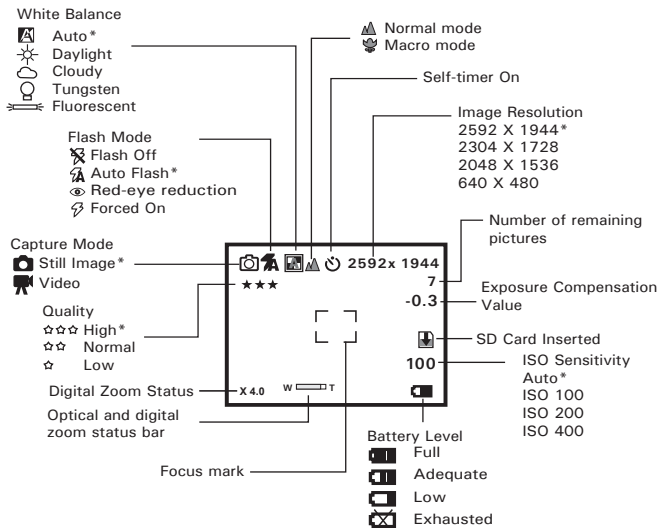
White Balance
Auto*
Daylight
Cloudy
Tungsten
Fluorescent

Normal mode
Macro mode

Self-timer On

Image Resolution
2592 X 1944*
2304 X 1728
2048 X 1536
640 X 480

Flash Mode
Flash Off
Auto Flash*
Red-eye reduction
Forced On

Capture Mode
Still Image*
Video

2592x 1944

Number of remaining pictures

7
-0.3

Exposure Compensation Value

★★★

Quality
☆☆☆ High*
☆☆ Normal
☆ Low

SD Card Inserted

100

ISO Sensitivity
Auto*
ISO 100
ISO 200
ISO 400

Digital Zoom Status
X 4.0
W T

Optical and digital zoom status bar

Battery Level
Full
Adequate
Low
Exhausted

Focus mark